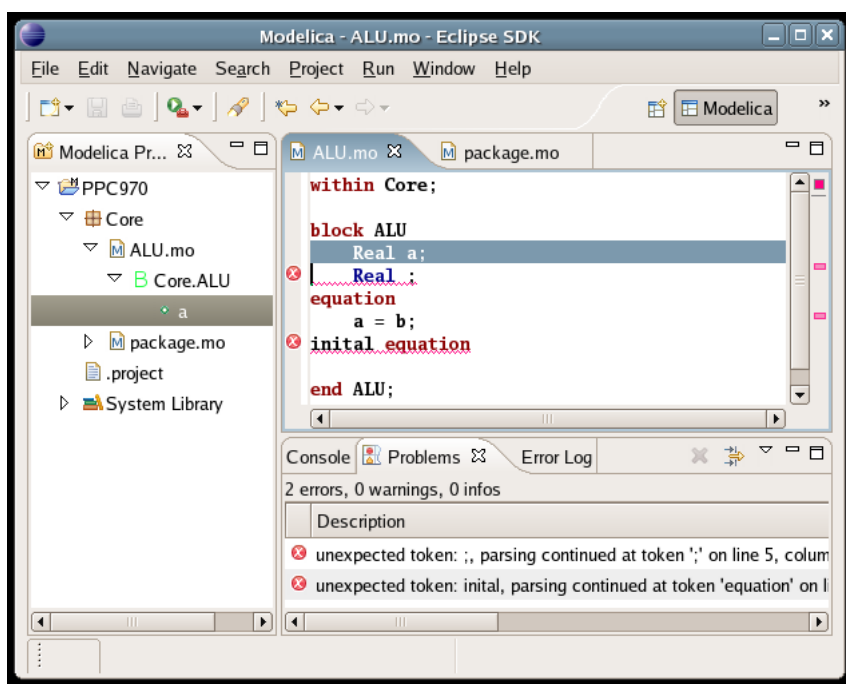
Modelica - ALU.mo - Eclipse SDK

File Edit Navigate Search Project Run Window Help

Modelica

Modelica Pr...

PPC970
Core
ALU.mo
Core.ALU
a
package.mo
.project
System Library

ALU.mo
package.mo

within Core;

block ALU
Real a;
Real ;
equation
a = b;
inital equation

end ALU;

Console
Problems
Error Log

2 errors, 0 warnings, 0 infos

| Description |
|---|
| unexpected token: ;, parsing continued at token ';' on line 5, colum |
| unexpected token: inital, parsing continued at token 'equation' on li |